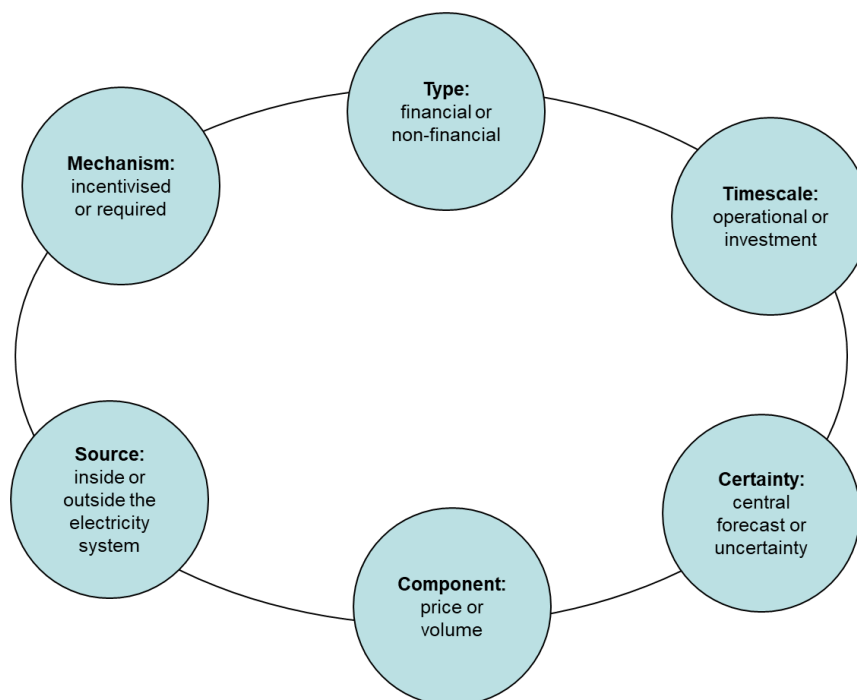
**Type:** financial or non-financial

**Timescale:** operational or investment

**Certainty:** central forecast or uncertainty

**Component:** price or volume

**Source:** inside or outside the electricity system

**Mechanism:** incentivised or required